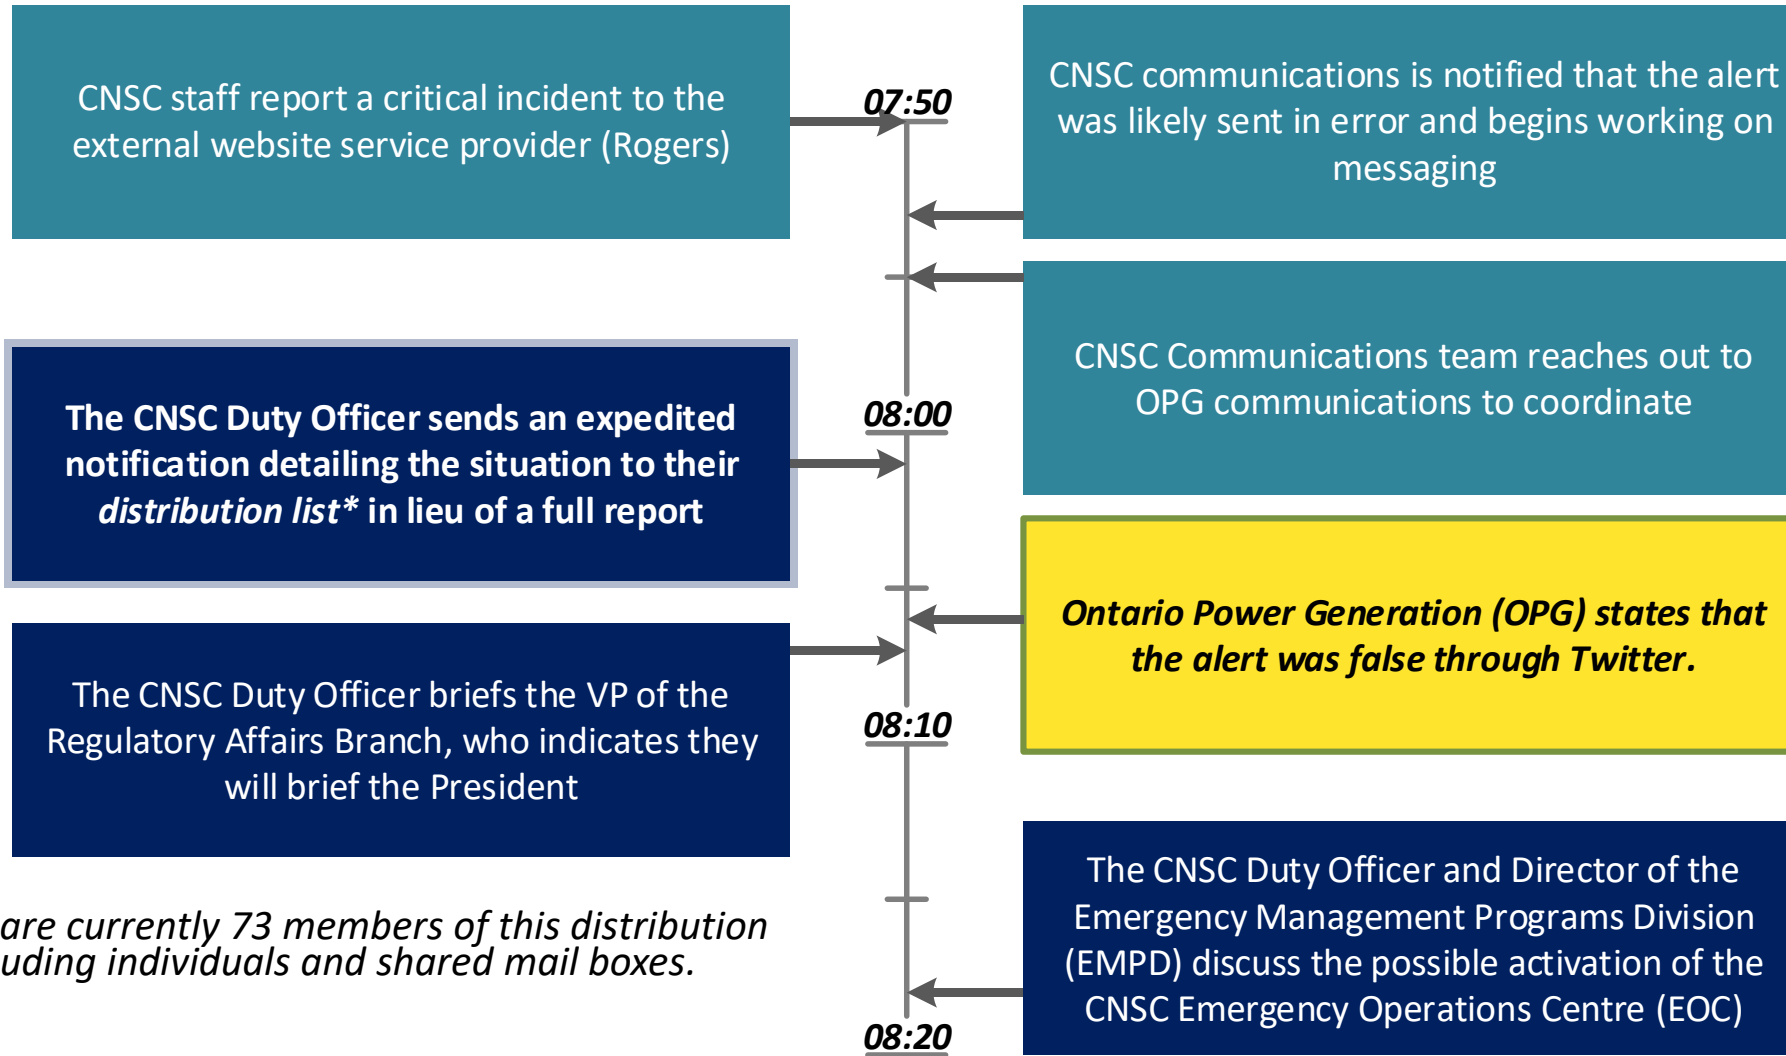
CNSC staff report a critical incident to the external website service provider (Rogers)

07:50

CNSC communications is notified that the alert was likely sent in error and begins working on messaging

CNSC Communications team reaches out to OPG communications to coordinate

The CNSC Duty Officer sends an expedited notification detailing the situation to their *distribution list** in lieu of a full report

08:00

*Ontario Power Generation (OPG) states that the alert was false through Twitter.*

The CNSC Duty Officer briefs the VP of the Regulatory Affairs Branch, who indicates they will brief the President

08:10

*are currently 73 members of this distribution uding individuals and shared mail boxes.*

The CNSC Duty Officer and Director of the Emergency Management Programs Division (EMPD) discuss the possible activation of the CNSC Emergency Operations Centre (EOC)

08:20